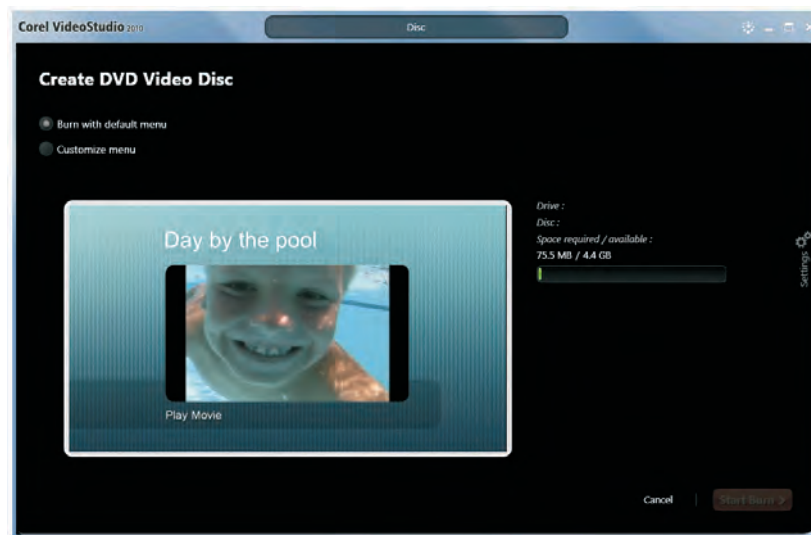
Corel VideoStudio 2010

Disc

Create DVD Video Disc

Burn with default menu

Customize menu

Day by the pool

Play Movie

Drive :

Disc :

Space required / available :

75.5 MB / 4.4 GB

Settings

Cancel

Start Burn